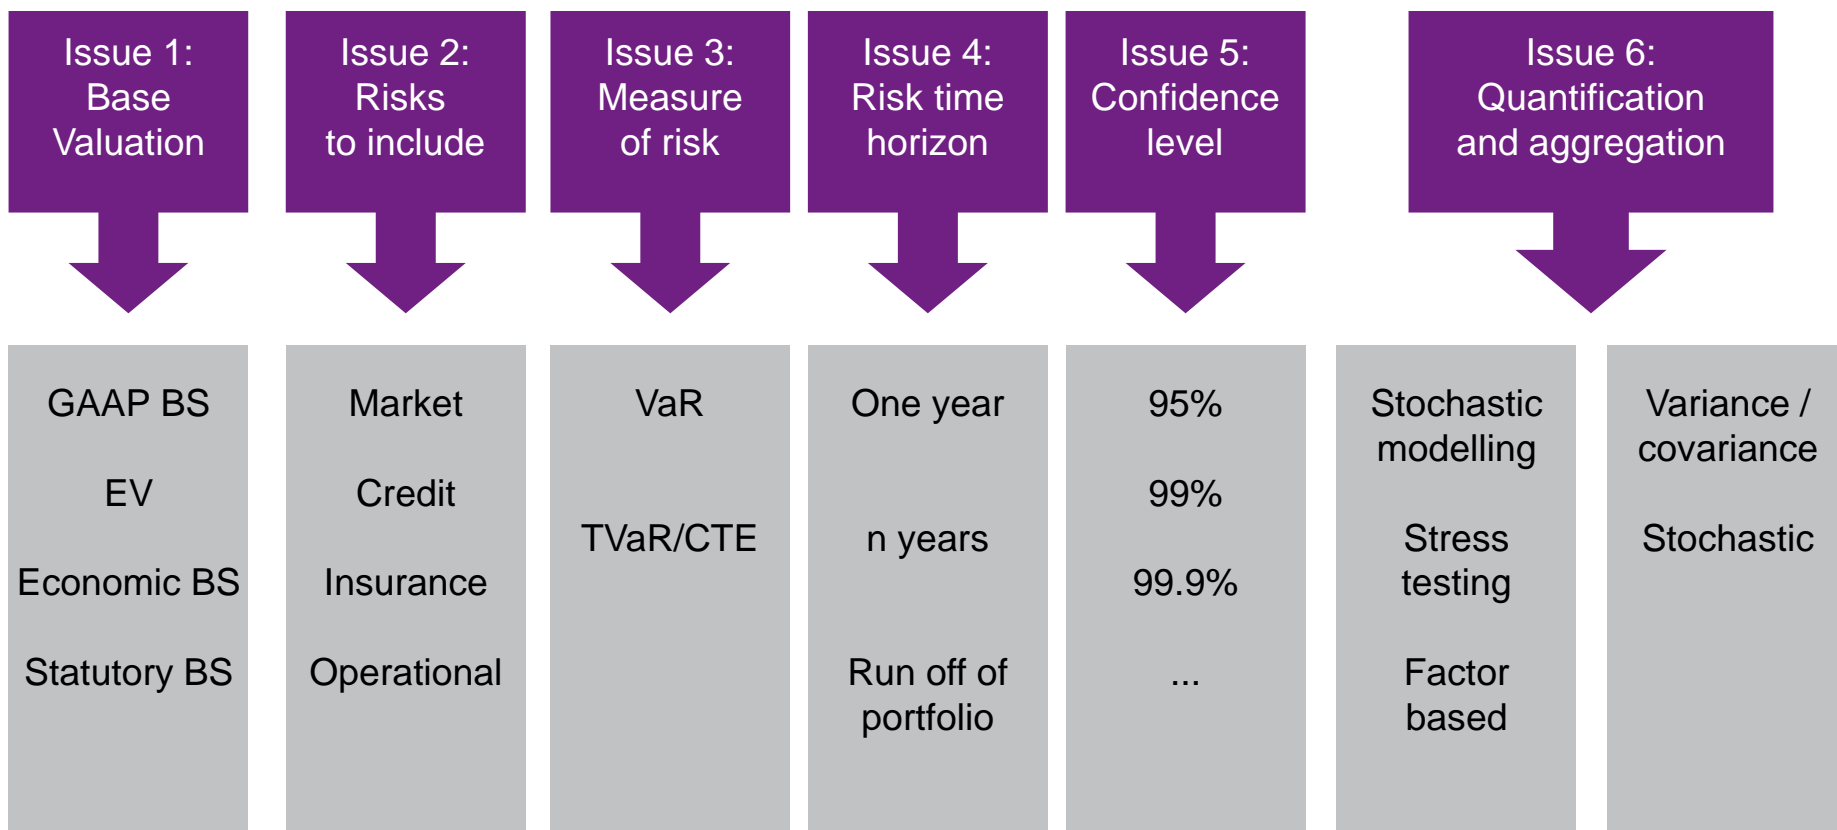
Issue 1: Base Valuation

Issue 2: Risks to include

Issue 3: Measure of risk

Issue 4: Risk time horizon

Issue 5: Confidence level

Issue 6: Quantification and aggregation

GAAP BS

EV

Economic BS

Statutory BS

Market

Credit

Insurance

Operational

VaR

TVaR/CTE

One year

n years

Run off of portfolio

95%

99%

99.9%

...

Stochastic modelling

Stress testing

Factor based

Variance / covariance

Stochastic